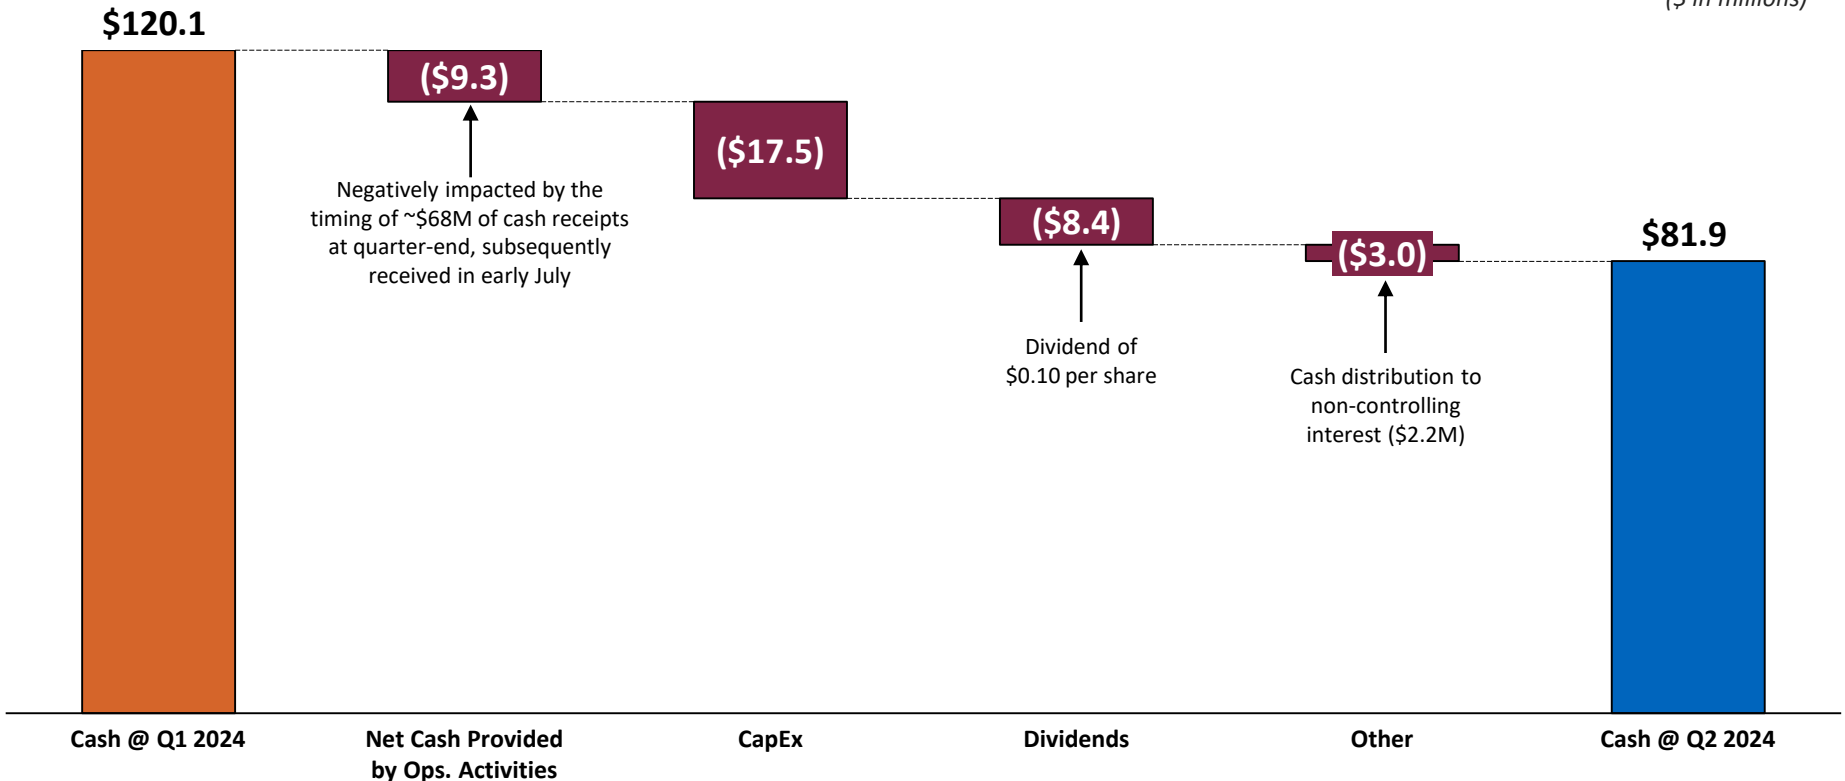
($ in millions)

$120.1

($9.3)

($17.5)

($8.4)

($3.0)

$81.9

Negatively impacted by the timing of ~$68M of cash receipts at quarter-end, subsequently received in early July

Dividend of $0.10 per share

Cash distribution to non-controlling interest ($2.2M)

Cash @ Q1 2024

Net Cash Provided by Ops. Activities

CapEx

Dividends

Other

Cash @ Q2 2024